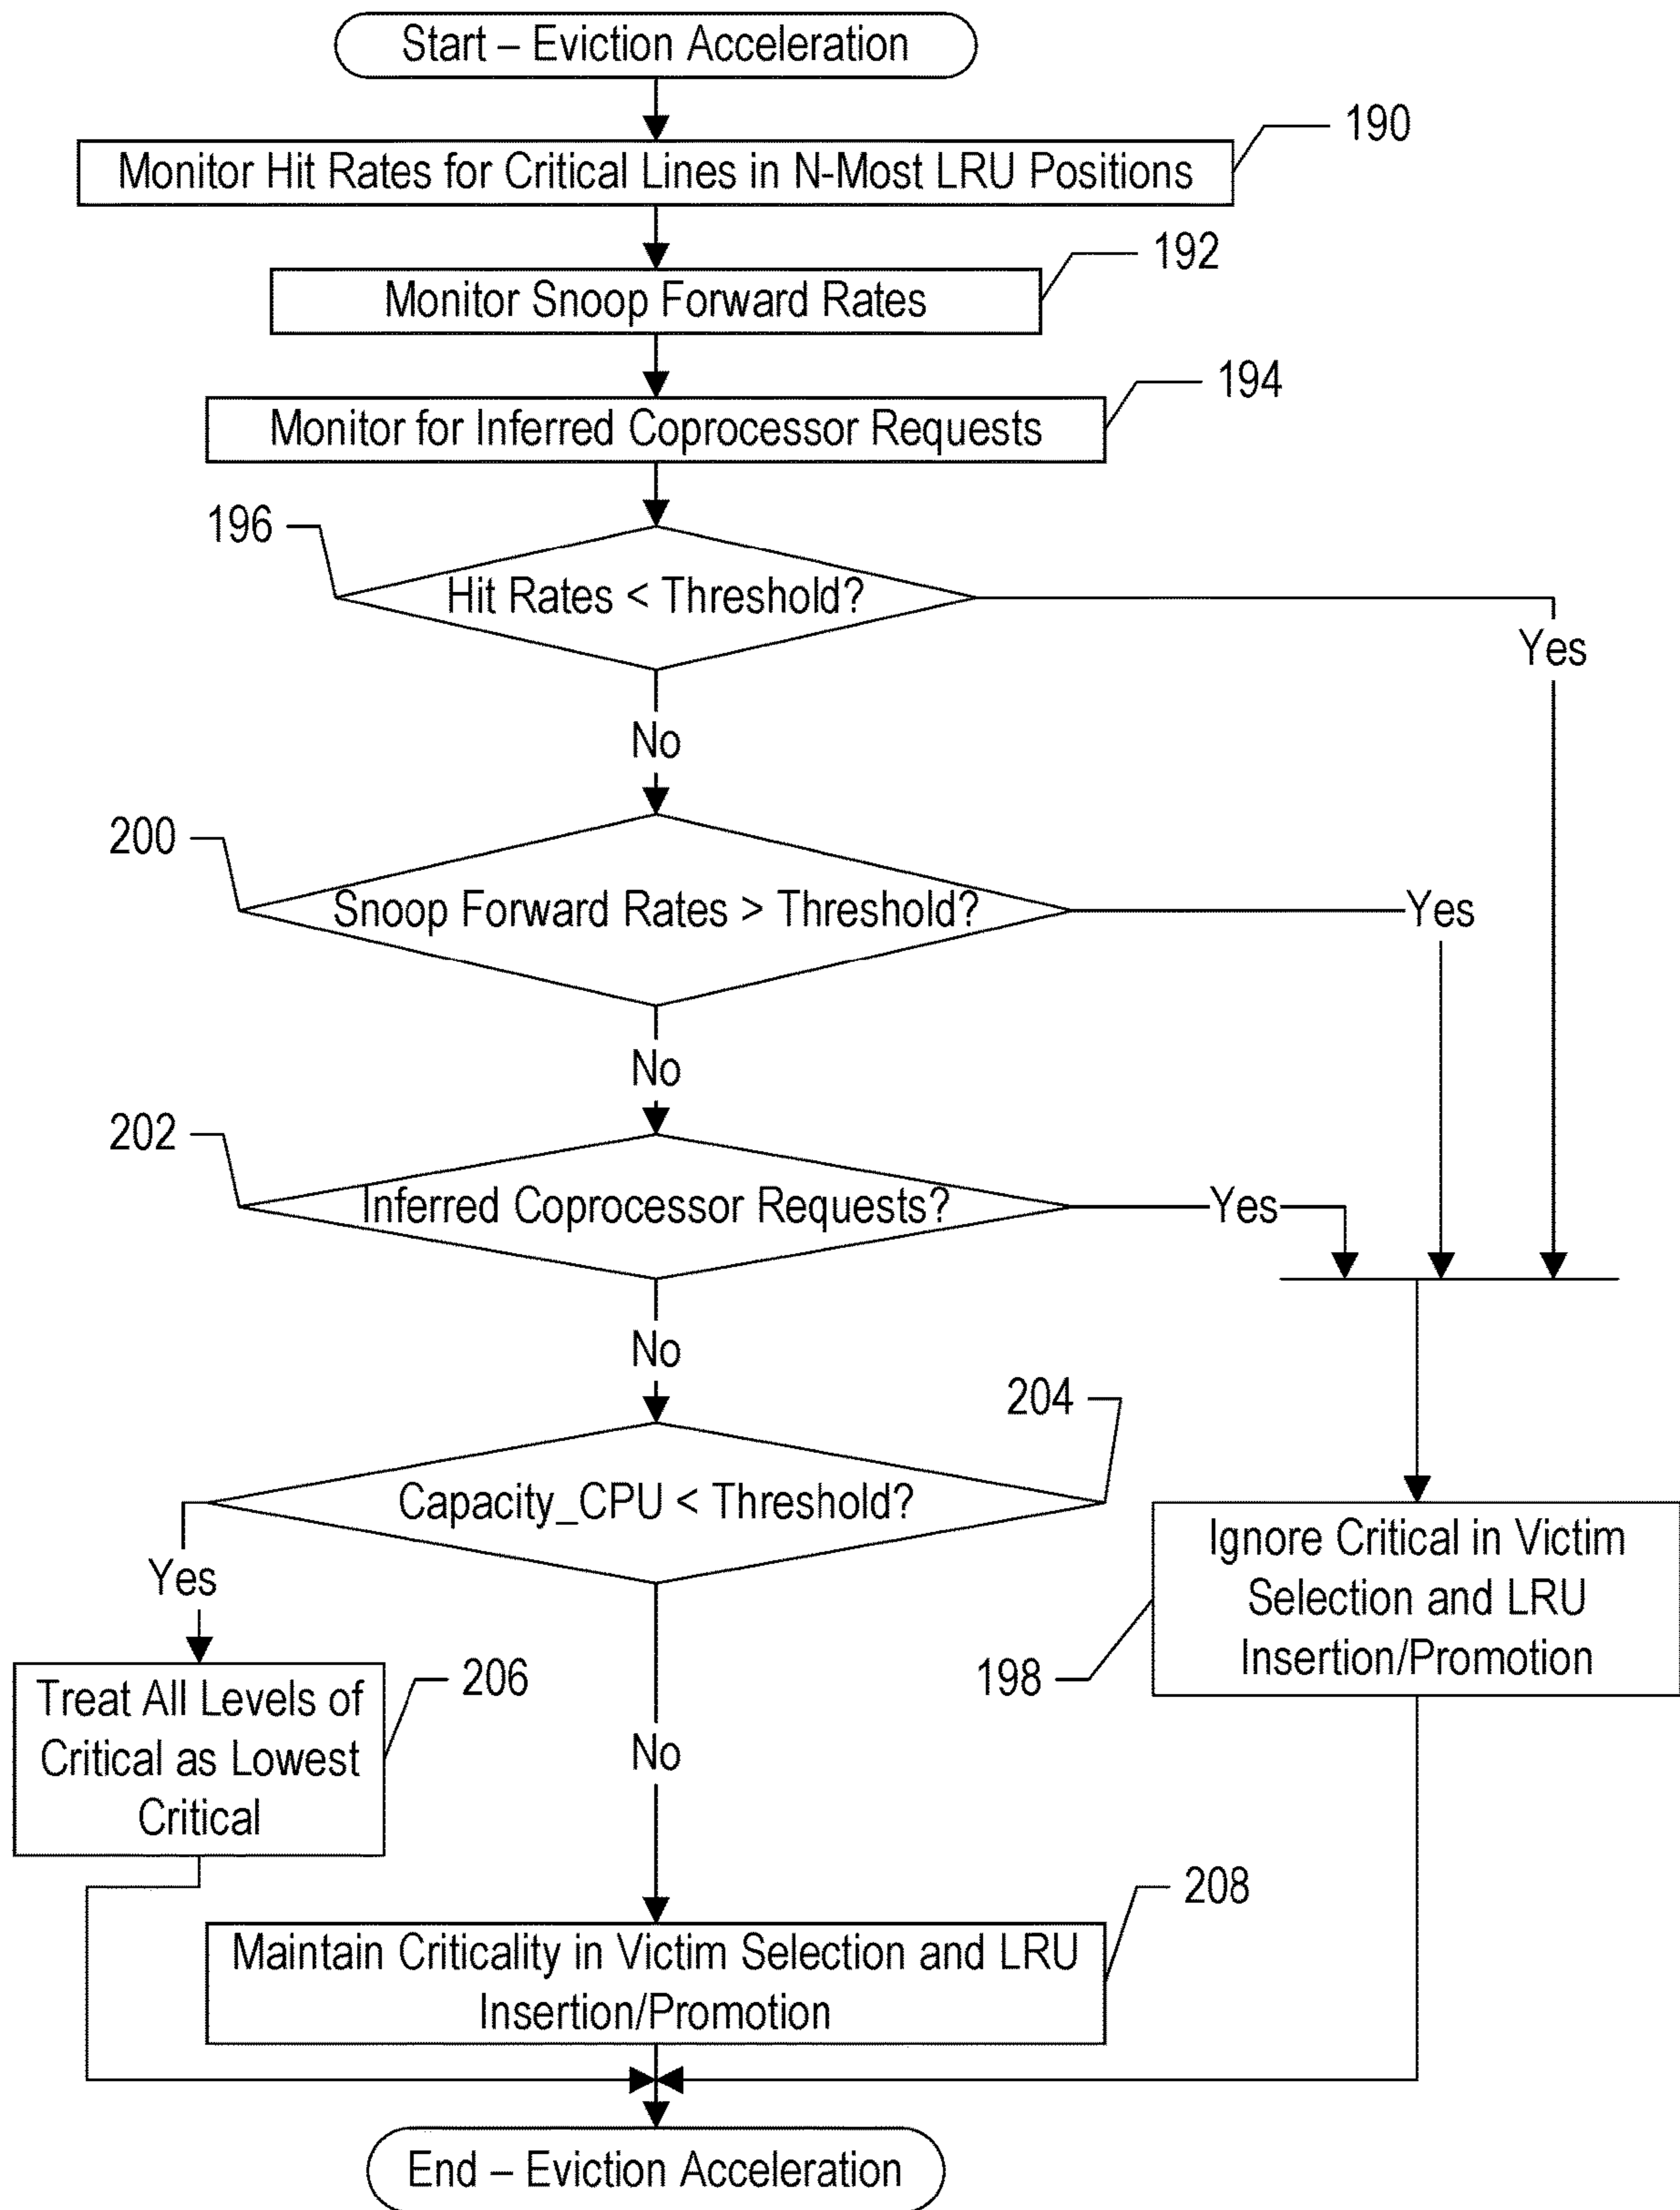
Start – Eviction Acceleration

190
Monitor Hit Rates for Critical Lines in N-Most LRU Positions

192
Monitor Snoop Forward Rates

194
Monitor for Inferred Coprocessor Requests

196
Hit Rates < Threshold?
Yes
No

200
Snoop Forward Rates > Threshold?
Yes
No

202
Inferred Coprocessor Requests?
Yes
No

204
Capacity_CPU < Threshold?
Yes
No

Ignore Critical in Victim Selection and LRU Insertion/Promotion
198

206
Treat All Levels of Critical as Lowest Critical

208
Maintain Criticality in Victim Selection and LRU Insertion/Promotion

End – Eviction Acceleration